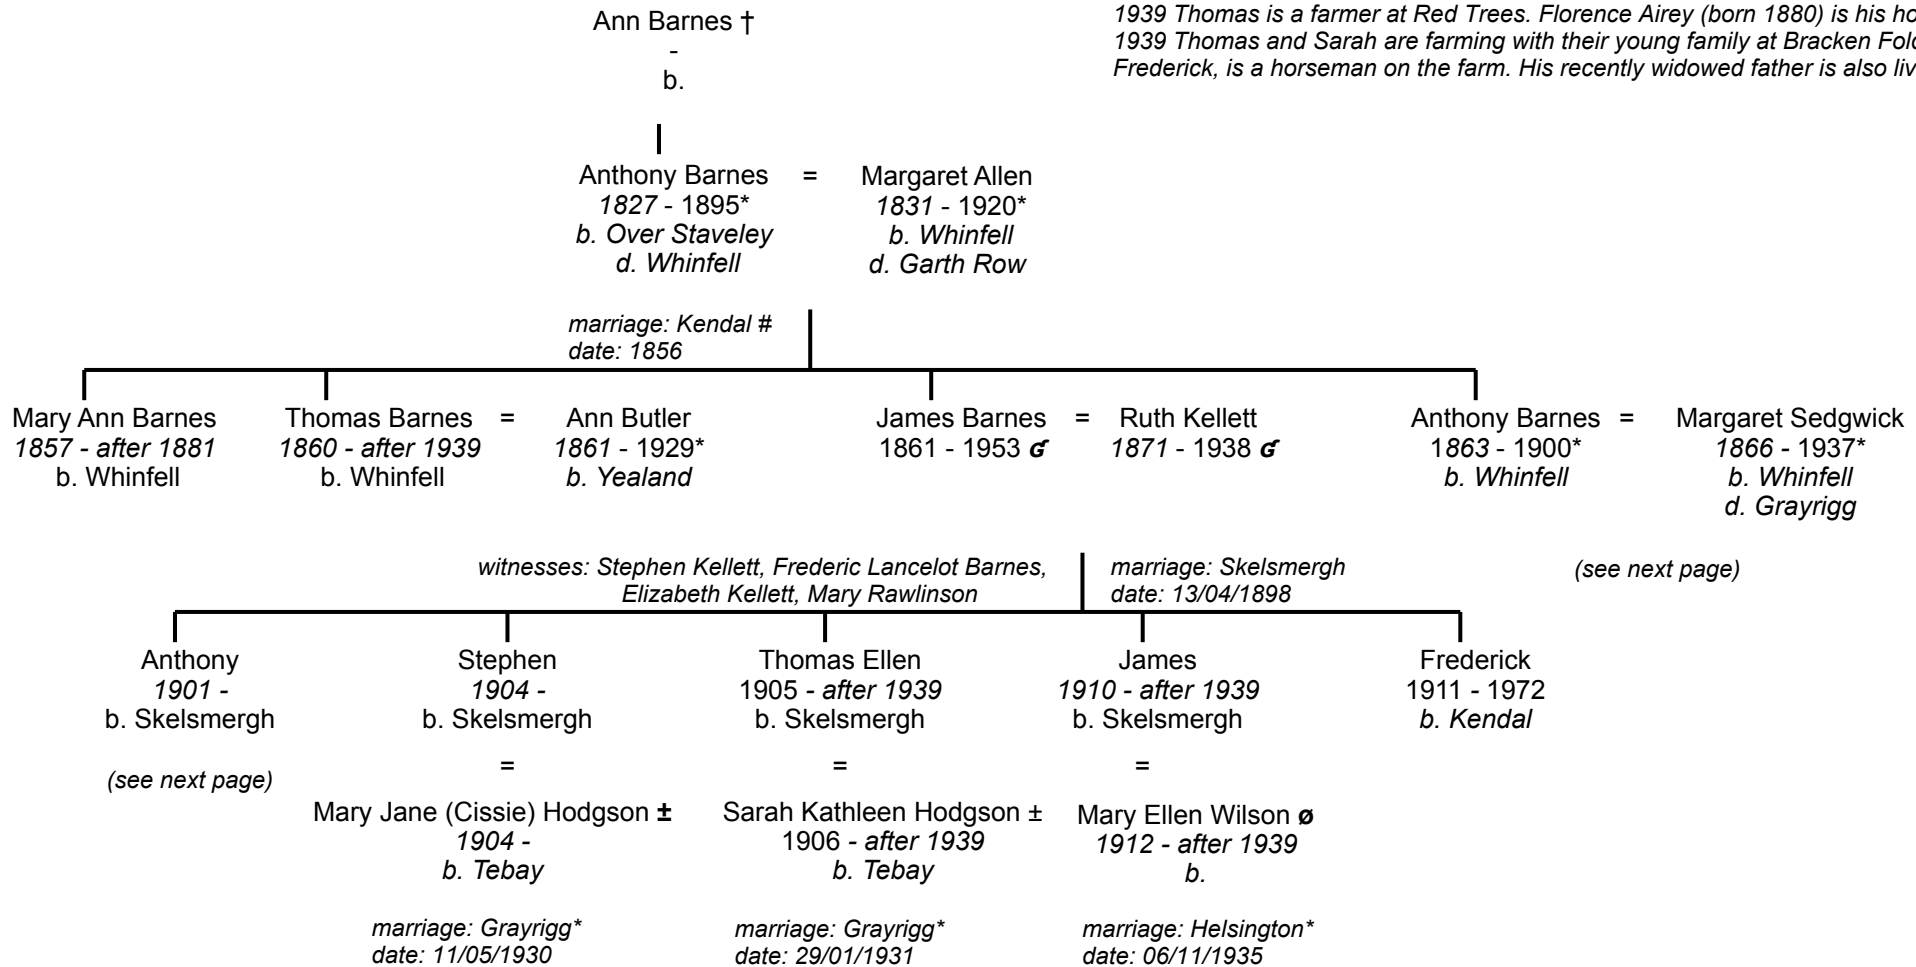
Ann Barnes †
-
b.

1939 Thomas is a farmer at Red Trees. Florence Airey (born 1880) is his ho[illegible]
1939 Thomas and Sarah are farming with their young family at Bracken Fol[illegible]
Frederick, is a horseman on the farm. His recently widowed father is also liv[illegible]

Anthony Barnes
1827 - 1895*
b. Over Staveley
d. Whinfell

=

Margaret Allen
1831 - 1920*
b. Whinfell
d. Garth Row

marriage: Kendal #
date: 1856

Mary Ann Barnes
1857 - after 1881
b. Whinfell

Thomas Barnes
1860 - after 1939
b. Whinfell

=

Ann Butler
1861 - 1929*
b. Yealand

James Barnes
1861 - 1953 ɕ

=

Ruth Kellett
1871 - 1938 ɕ

Anthony Barnes
1863 - 1900*
b. Whinfell

=

Margaret Sedgwick
1866 - 1937*
b. Whinfell
d. Grayrigg

witnesses: Stephen Kellett, Frederic Lancelot Barnes, Elizabeth Kellett, Mary Rawlinson

marriage: Skelsmergh
date: 13/04/1898

(see next page)

Anthony
1901 -
b. Skelsmergh

(see next page)

Stephen
1904 -
b. Skelsmergh

=

Mary Jane (Cissie) Hodgson ±
1904 -
b. Tebay

marriage: Grayrigg*
date: 11/05/1930

Thomas Ellen
1905 - after 1939
b. Skelsmergh

=

Sarah Kathleen Hodgson ±
1906 - after 1939
b. Tebay

marriage: Grayrigg*
date: 29/01/1931

James
1910 - after 1939
b. Skelsmergh

=

Mary Ellen Wilson ø
1912 - after 1939
b.

marriage: Helsington*
date: 06/11/1935

Frederick
1911 - 1972
b. Kendal